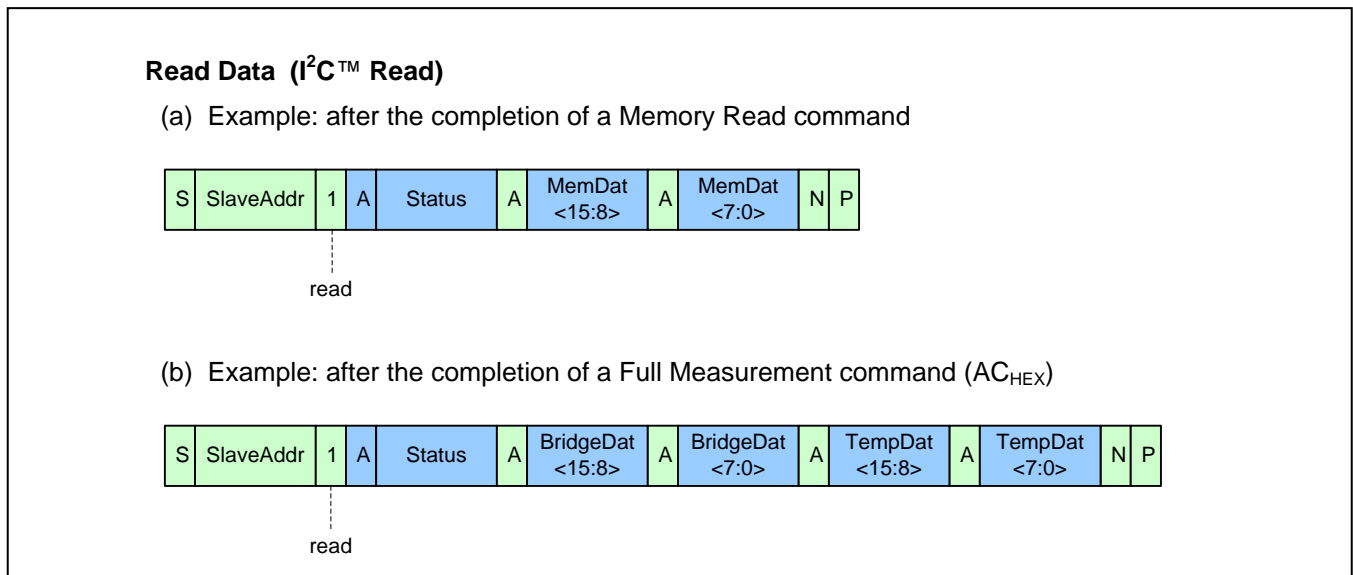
**Read Data (I$^2$C™ Read)**

(a) Example: after the completion of a Memory Read command

| S | SlaveAddr | 1 | A | Status | A | MemDat <15:8> | A | MemDat <7:0> | N | P |
|---|---|---|---|---|---|---|---|---|---|---|

read

(b) Example: after the completion of a Full Measurement command (AC$_{HEX}$)

| S | SlaveAddr | 1 | A | Status | A | BridgeDat <15:8> | A | BridgeDat <7:0> | A | TempDat <15:8> | A | TempDat <7:0> | N | P |
|---|---|---|---|---|---|---|---|---|---|---|---|---|---|---|

read